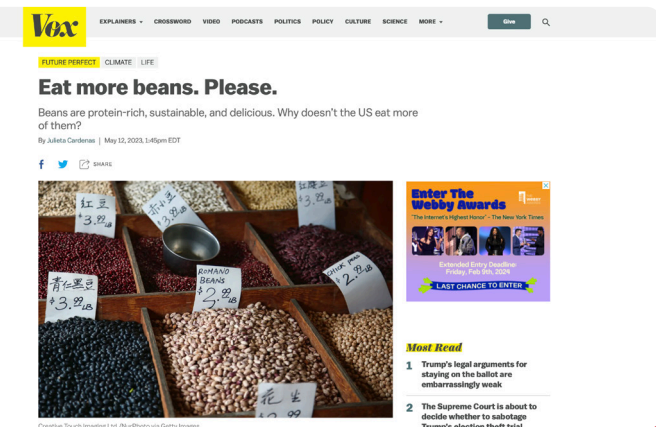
Vox

EXPLAINERS CROSSWORD VIDEO PODCASTS POLITICS POLICY CULTURE SCIENCE MORE

Give

FUTURE PERFECT CLIMATE LIFE

Eat more beans. Please.

Beans are protein-rich, sustainable, and delicious. Why doesn't the US eat more of them?

By Julieta Cardenas | May 12, 2023, 1:45pm EDT

SHARE

红豆 \$3.99/lb

\$2.99/lb

青仁黑豆 \$3.99/lb

ROMANO BEANS \$2.99/lb

CHICK PEAS \$2.99/lb

花豆

Enter The Webby Awards

"The Internet's Highest Honor" - The New York Times

Extended Entry Deadline: Friday, Feb 9th, 2024

LAST CHANCE TO ENTER

Most Read

1 Trump's legal arguments for staying on the ballot are embarrassingly weak

2 The Supreme Court is about to decide whether to sabotage Trump's election theft trial

Creative Touch Imaging Ltd./NurPhoto via Getty Images